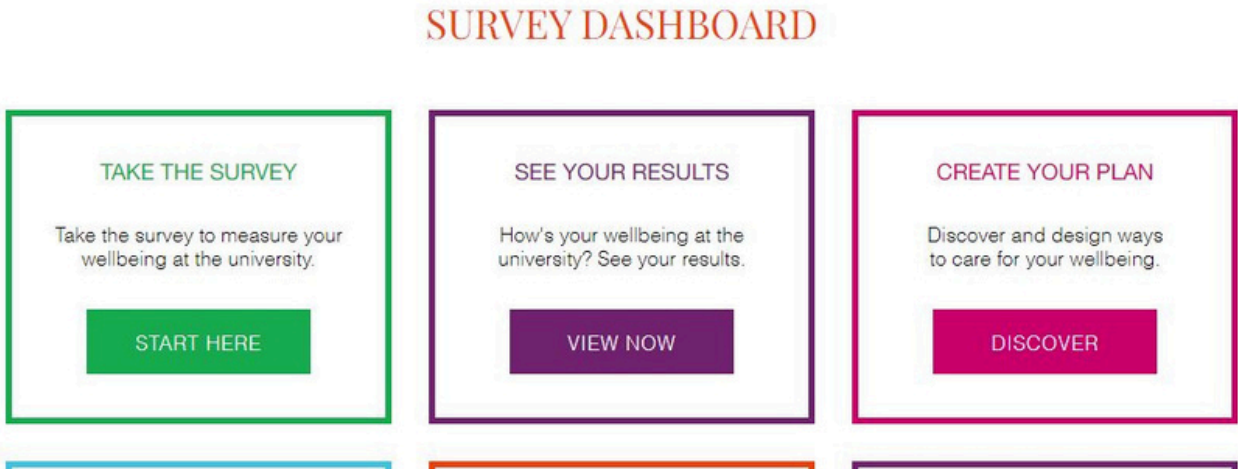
SURVEY DASHBOARD

TAKE THE SURVEY

Take the survey to measure your wellbeing at the university.

START HERE

SEE YOUR RESULTS

How's your wellbeing at the university? See your results.

VIEW NOW

CREATE YOUR PLAN

Discover and design ways to care for your wellbeing.

DISCOVER